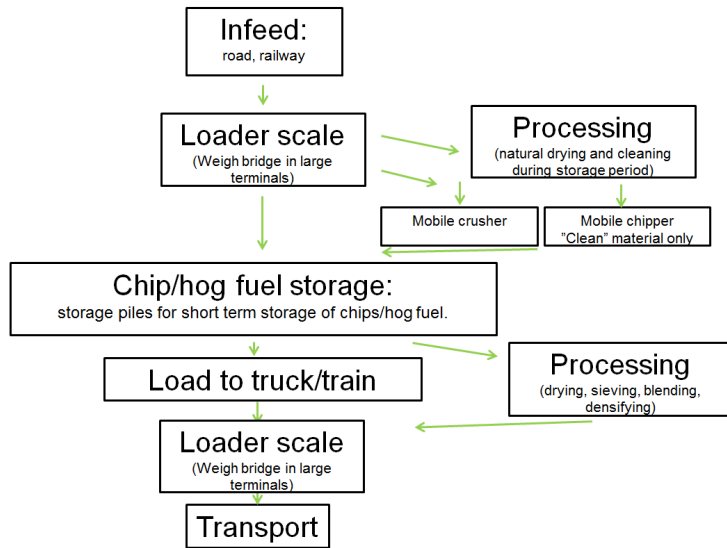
Infeed:
road, railway

Loader scale
(Weigh bridge in large terminals)

Processing
(natural drying and cleaning during storage period)

Mobile crusher

Mobile chipper
"Clean" material only

Chip/hog fuel storage:
storage piles for short term storage of chips/hog fuel.

Load to truck/train

Processing
(drying, sieving, blending, densifying)

Loader scale
(Weigh bridge in large terminals)

Transport